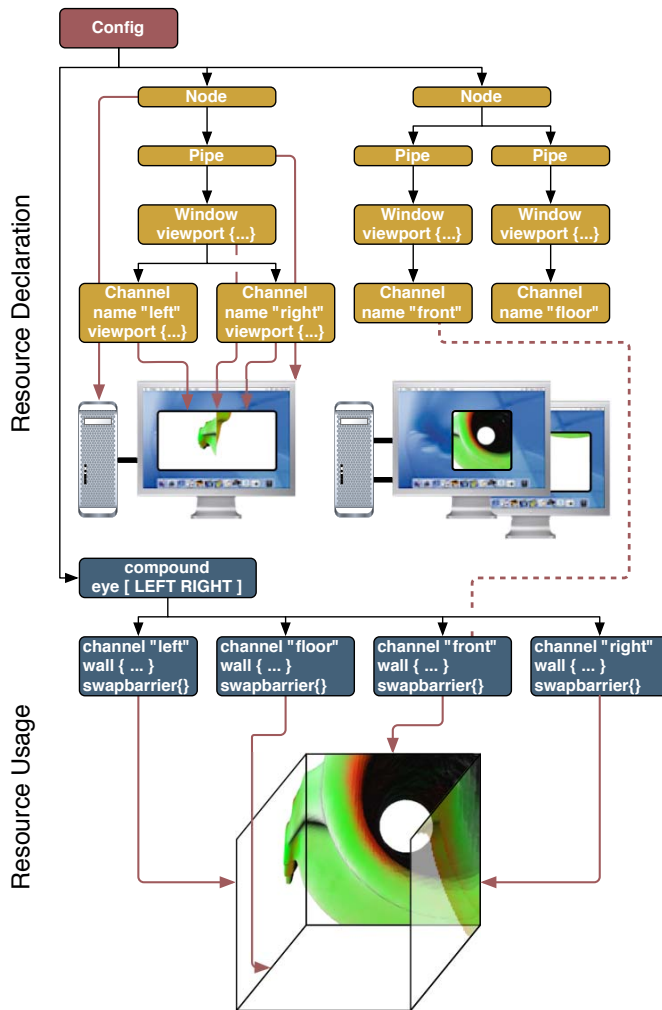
Config

Node

Pipe

Window
viewport {...}

Channel
name "left"
viewport {...}

Channel
name "right"
viewport {...}

Node

Pipe

Window
viewport {...}

Channel
name "front"

Pipe

Window
viewport {...}

Channel
name "floor"

Resource Declaration

compound
eye [ LEFT RIGHT ]

channel "left"
wall { ... }
swapbarrier{}

channel "floor"
wall { ... }
swapbarrier{}

channel "front"
wall { ... }
swapbarrier{}

channel "right"
wall { ... }
swapbarrier{}

Resource Usage